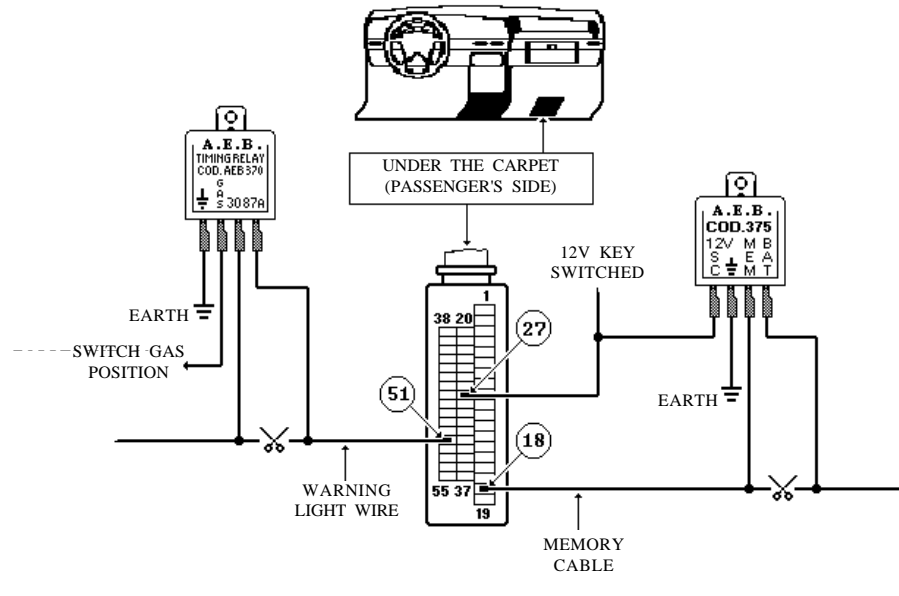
UNDER THE CARPET
(PASSENGER'S SIDE)

A.E.B.
TIMING RELAY
COD. AEB 370
G
A
S
3087A

EARTH

SWITCH GAS
POSITION

38 20
1

27

51

18

55 37
19

12V KEY
SWITCHED

A.E.B.
COD.375
12V
S
C
M
E
M
B
A
T

EARTH

WARNING
LIGHT WIRE

MEMORY
CABLE